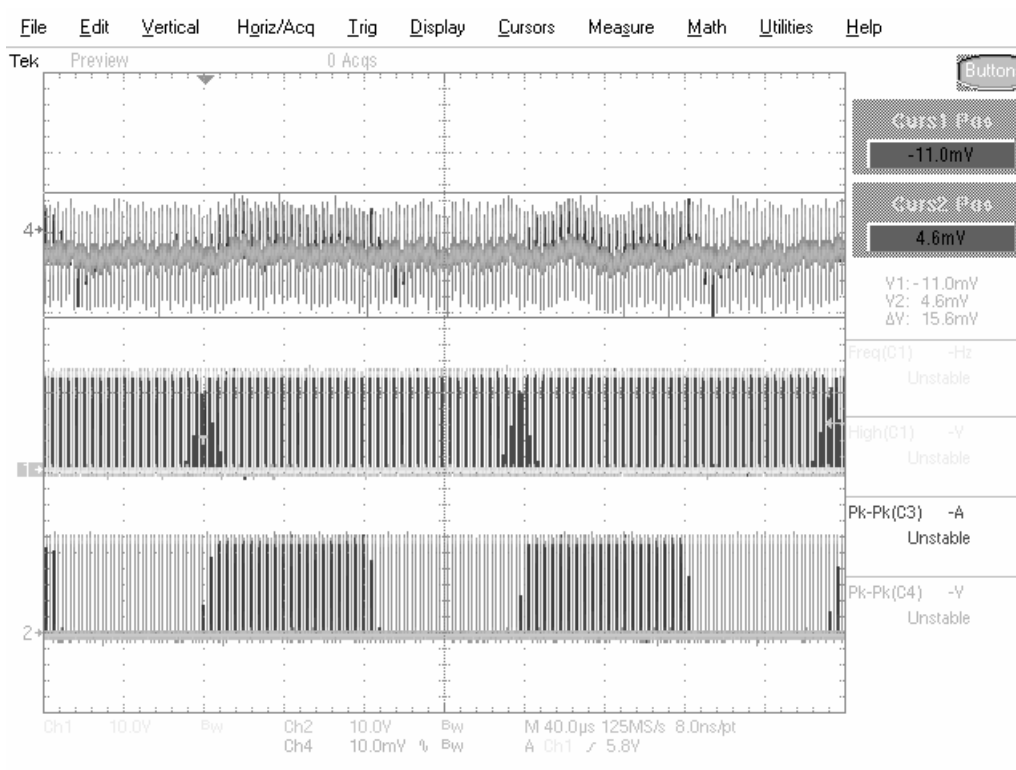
File Edit Vertical Horiz/Acq Trig Display Cursors Measure Math Utilities Help

Tek Preview 0 Acqs

Button

Curs1 Pos
-11.0mV

Curs2 Pos
4.6mV

V1: -11.0mV
V2: 4.6mV
ΔV: 15.6mV

Freq(C1) -Hz
Unstable

High(C1) -V
Unstable

Pk-Pk(C3) -A
Unstable

Pk-Pk(C4) -V
Unstable

4
1
2

Ch1 10.0V Bw Ch2 10.0V Bw M 40.0µs 125MS/s 8.0ns/pt
Ch4 10.0mV Bw A Ch1 ∫ 5.8V